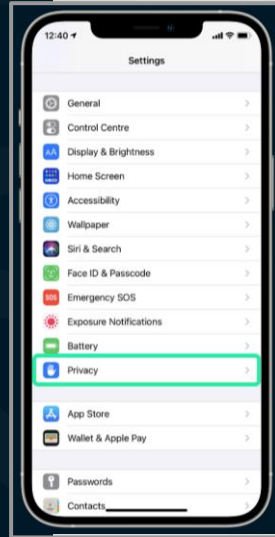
12:40

Settings

General

Control Centre

AA Display & Brightness

Home Screen

Accessibility

Wallpaper

Siri & Search

Face ID & Passcode

SOS Emergency SOS

Exposure Notifications

Battery

Privacy

App Store

Wallet & Apple Pay

Passwords

Contacts